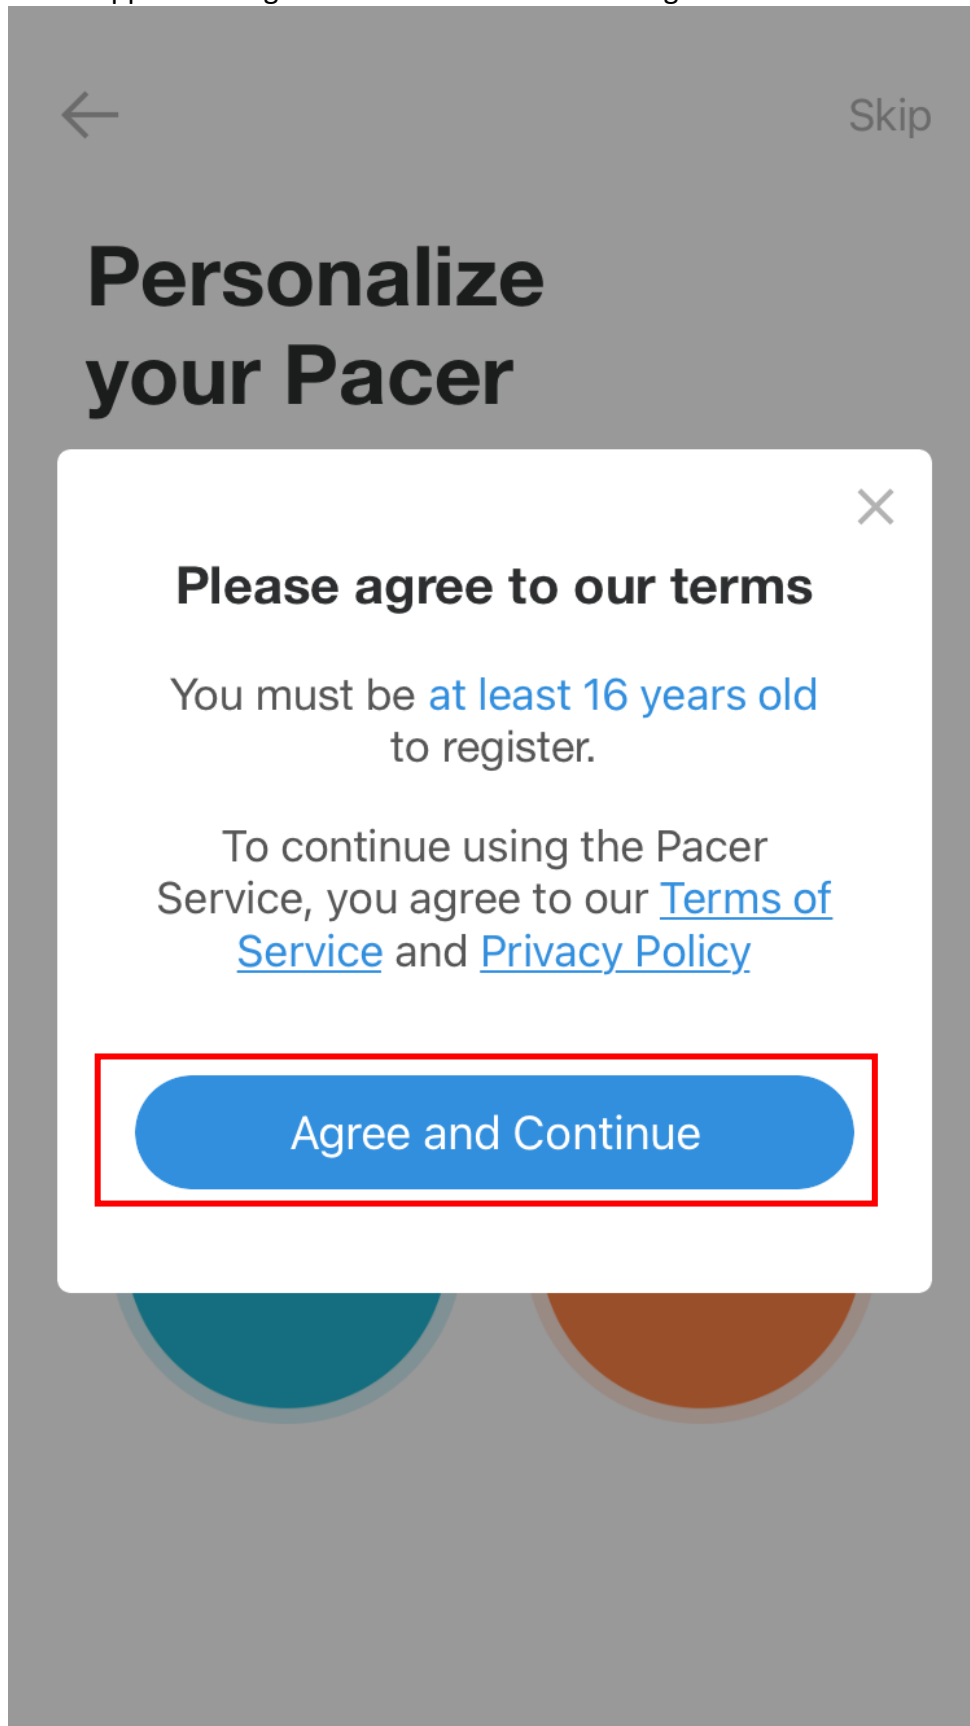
Skip

Personalize your Pacer

Please agree to our terms

You must be at least 16 years old to register.

To continue using the Pacer Service, you agree to our Terms of Service and Privacy Policy

Agree and Continue